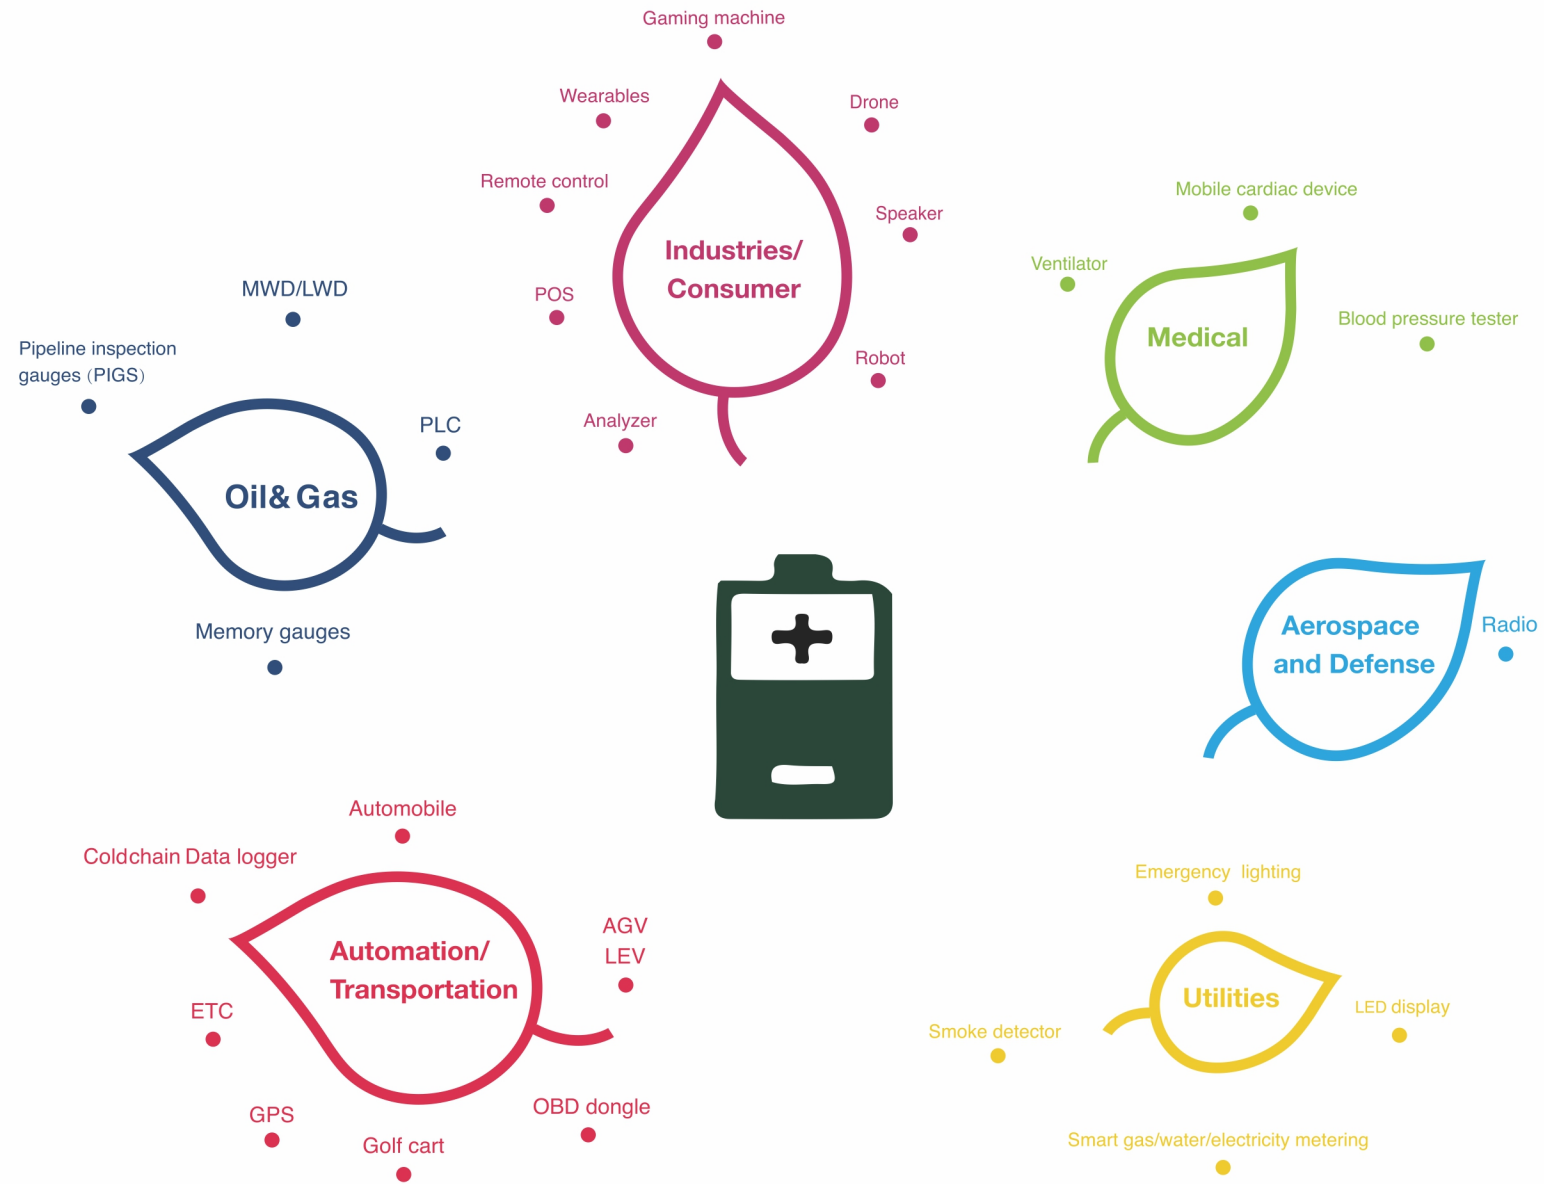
Gaming machine

Wearables

Drone

Remote control

Speaker

Industries/ Consumer

POS

Robot

Analyzer

Mobile cardiac device

Ventilator

Medical

Blood pressure tester

MWD/LWD

Pipeline inspection gauges (PIGS)

PLC

Oil& Gas

Memory gauges

Aerospace and Defense

Radio

Automobile

Coldchain Data logger

AGV
LEV

Automation/ Transportation

ETC

GPS

Golf cart

OBD dongle

Emergency lighting

Utilities

LED display

Smoke detector

Smart gas/water/electricity metering